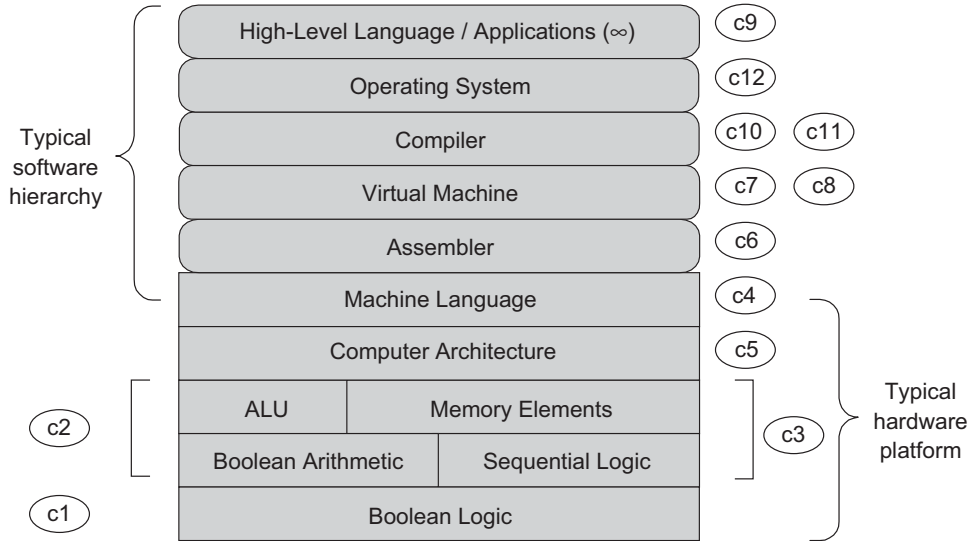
Typical software hierarchy

High-Level Language / Applications (∞)
c9

Operating System
c12

Compiler
c10 c11

Virtual Machine
c7 c8

Assembler
c6

Machine Language
c4

Computer Architecture
c5

c2

ALU
Memory Elements

c3

Boolean Arithmetic
Sequential Logic

Typical hardware platform

c1
Boolean Logic